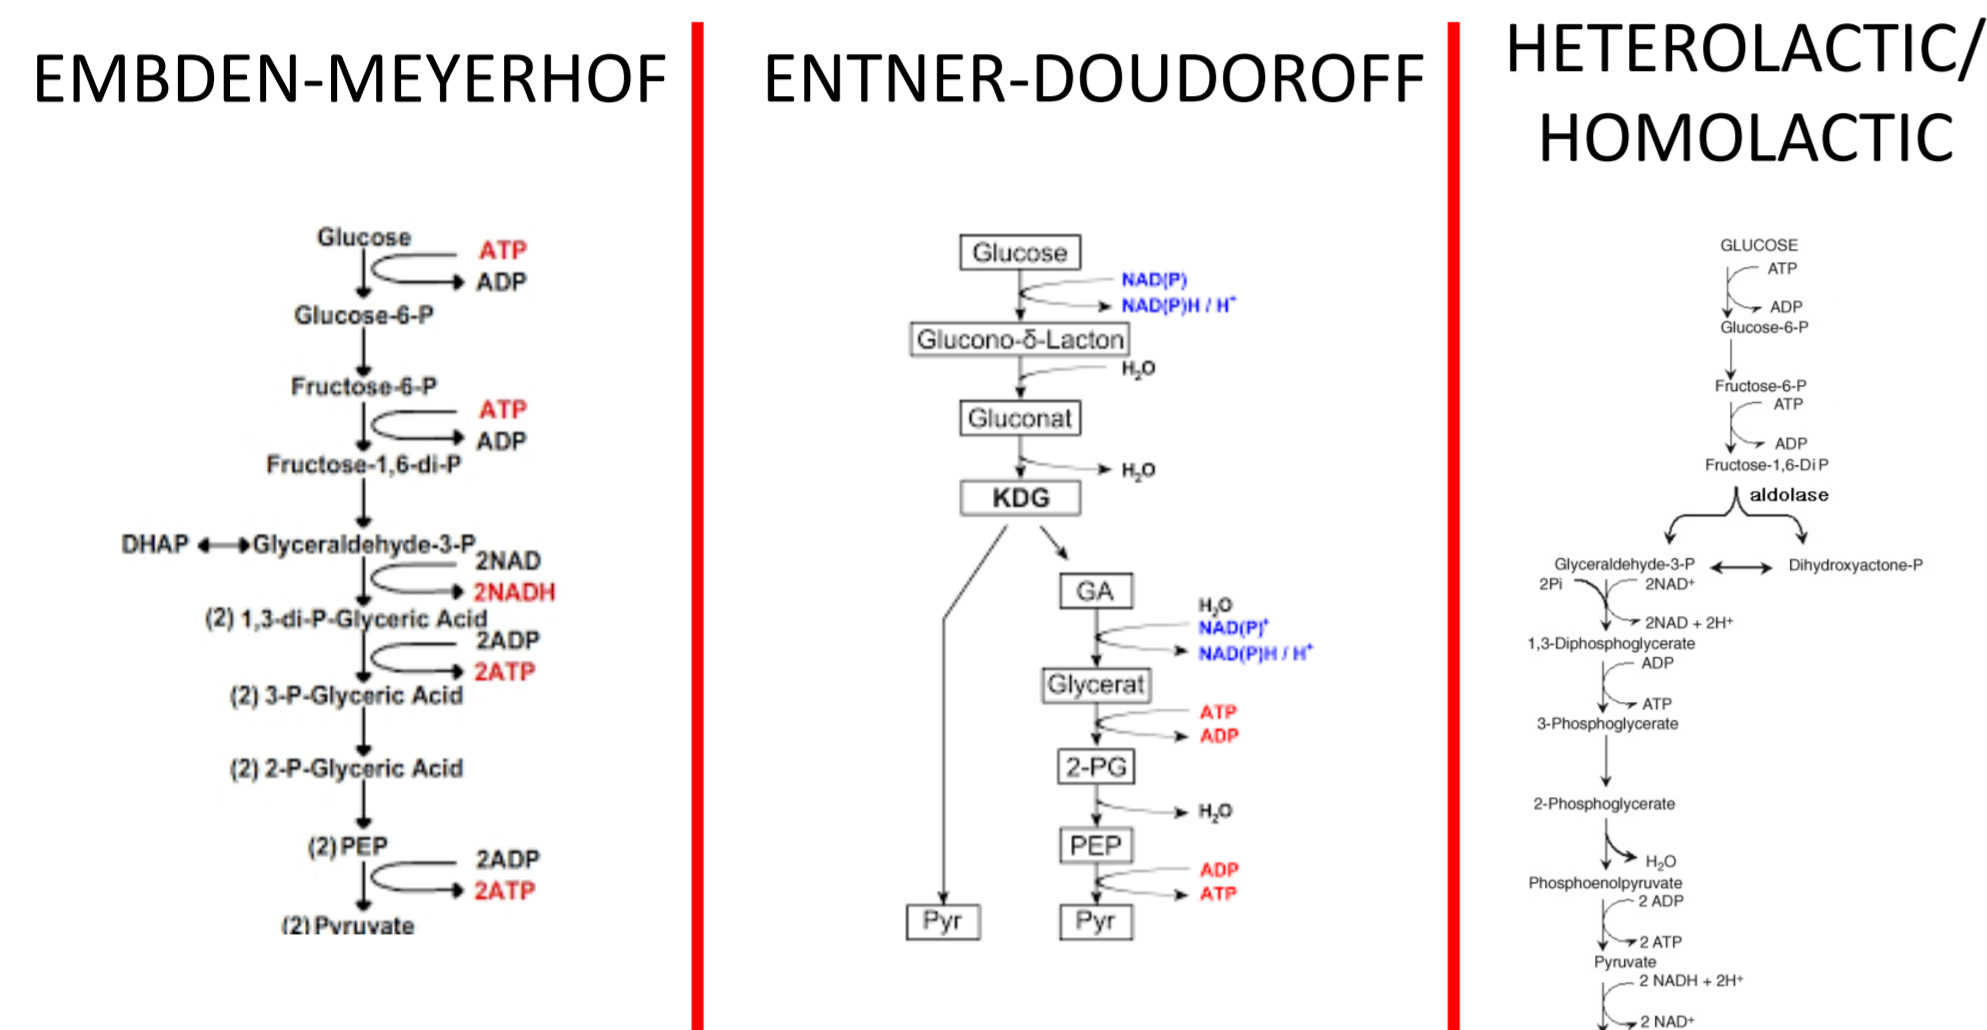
EMBDEN-MEYERHOF

Glucose
ATP
ADP
Glucose-6-P
Fructose-6-P
ATP
ADP
Fructose-1,6-di-P
DHAP
Glyceraldehyde-3-P
2NAD
2NADH
(2) 1,3-di-P-Glyceric Acid
2ADP
2ATP
(2) 3-P-Glyceric Acid
(2) 2-P-Glyceric Acid
(2) PEP
2ADP
2ATP
(2) Pyruvate

ENTNER-DOUDOROFF

Glucose
NAD(P)
NAD(P)H / H$^+$
Glucono-δ-Lacton
$H_2O$
Gluconat
$H_2O$
KDG
GA
$H_2O$
NAD(P)$^+$
NAD(P)H / H$^+$
Glycerat
ATP
ADP
2-PG
$H_2O$
PEP
ADP
ATP
Pyr
Pyr

HETEROLACTIC/ HOMOLACTIC

GLUCOSE
ATP
ADP
Glucose-6-P
Fructose-6-P
ATP
ADP
Fructose-1,6-Di P
aldolase
Glyceraldehyde-3-P
Dihydroxyactone-P
2Pi
2NAD$^+$
2NAD + 2H$^+$
1,3-Diphosphoglycerate
ADP
ATP
3-Phosphoglycerate
2-Phosphoglycerate
$H_2O$
Phosphoenolpyruvate
2 ADP
2 ATP
Pyruvate
2 NADH + 2H$^+$
2 NAD$^+$